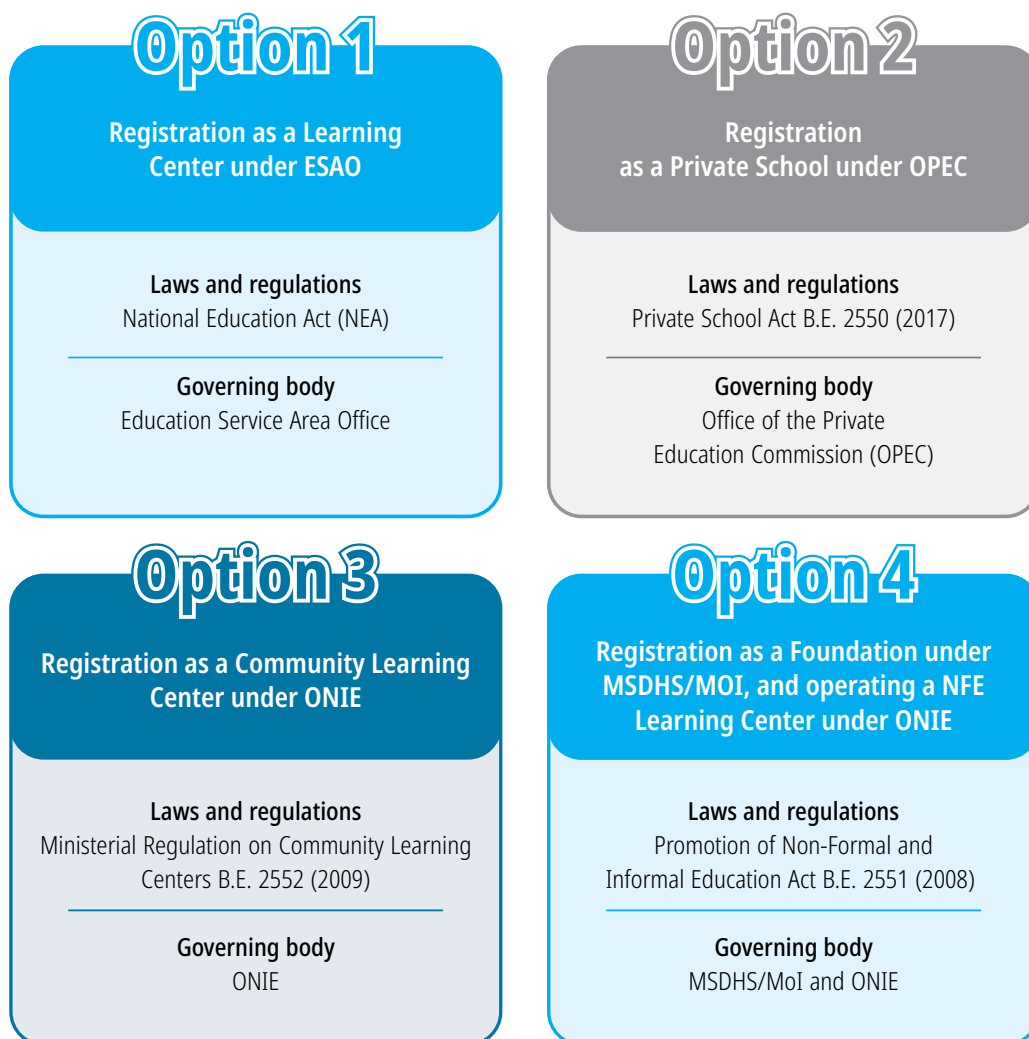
Option 1

Registration as a Learning Center under ESAO

Laws and regulations
National Education Act (NEA)

Governing body
Education Service Area Office

Option 2

Registration as a Private School under OPEC

Laws and regulations
Private School Act B.E. 2550 (2017)

Governing body
Office of the Private Education Commission (OPEC)

Option 3

Registration as a Community Learning Center under ONIE

Laws and regulations
Ministerial Regulation on Community Learning Centers B.E. 2552 (2009)

Governing body
ONIE

Option 4

Registration as a Foundation under MSDHS/MOI, and operating a NFE Learning Center under ONIE

Laws and regulations
Promotion of Non-Formal and Informal Education Act B.E. 2551 (2008)

Governing body
MSDHS/MoI and ONIE